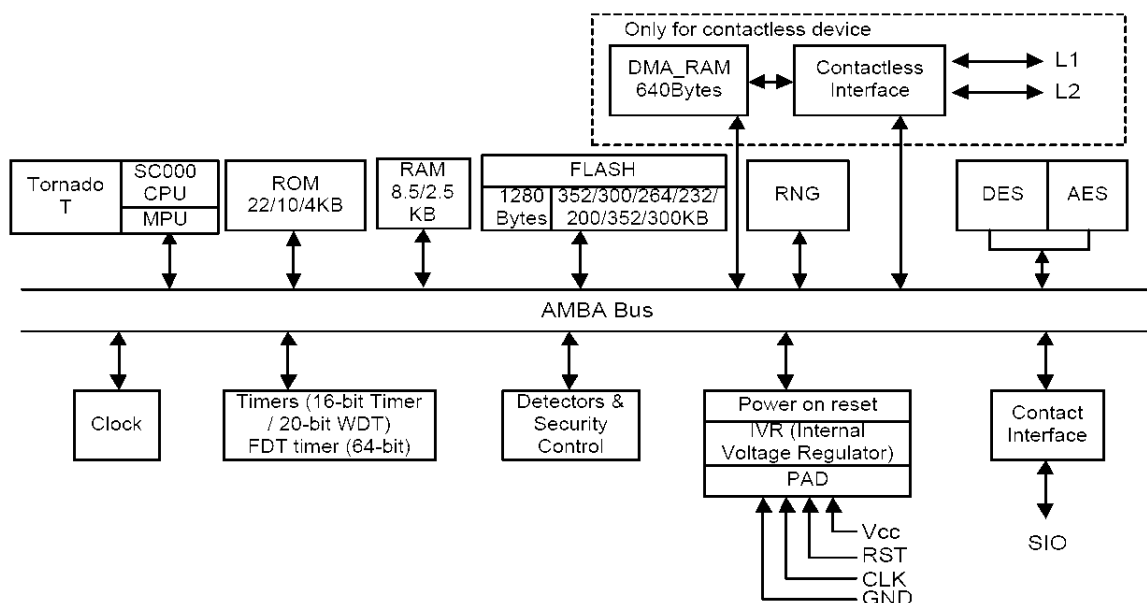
Only for contactless device

DMA_RAM 640Bytes

Contactless Interface

L1

L2

Tornado T

SC000 CPU

MPU

ROM 22/10/4KB

RAM 8.5/2.5 KB

FLASH

1280 Bytes

352/300/264/232/ 200/352/300KB

RNG

DES

AES

AMBA Bus

Clock

Timers (16-bit Timer / 20-bit WDT) FDT timer (64-bit)

Detectors & Security Control

Power on reset

IVR (Internal Voltage Regulator)

PAD

Vcc

RST

CLK

GND

Contact Interface

SIO